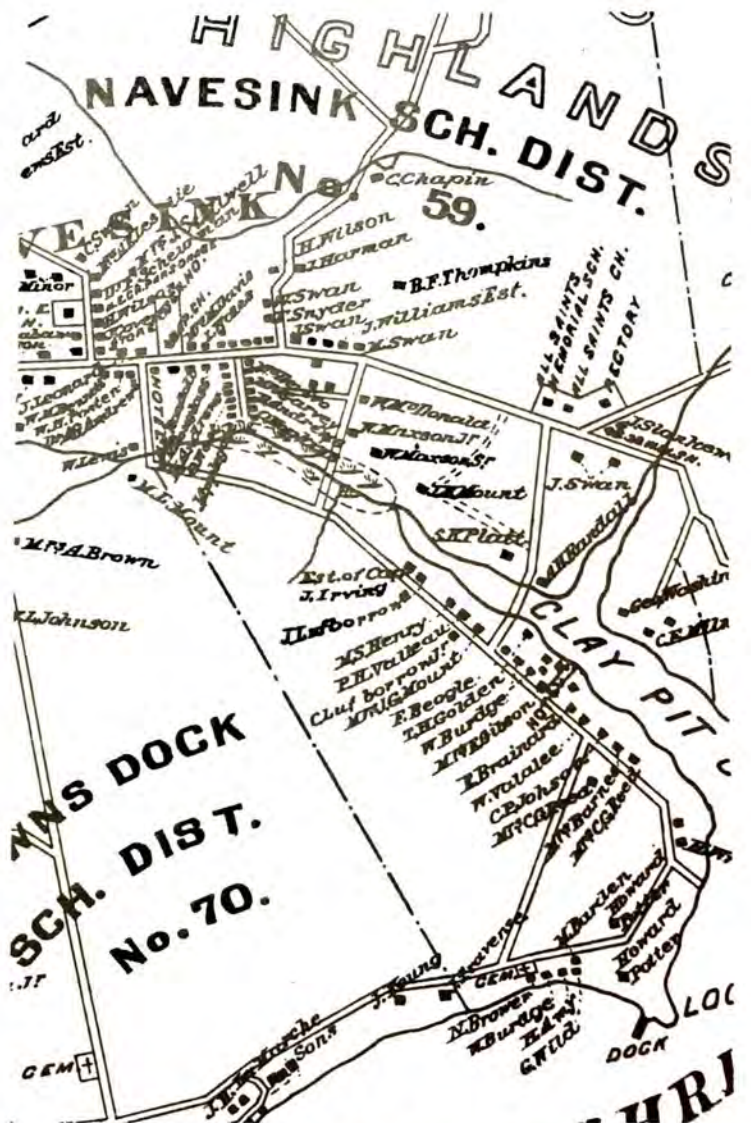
HIGHLANDS

NAVESINK SCH. DIST. No. 59.

ard

ens Est.

C.Chapin

H.Wilson

J.Harman

B.F.Thompkins

J.Swan

Snyder

J.Swan

J.Williams Est.

J.Swan

ALL SAINTS MEMORIAL SCH.

ALL SAINTS CH.

RECTORY

Minor

J.Leonard

W.Lewis

W.J.Mount

M.L.Mount

F.McDonald

N.Maxson Jr.

W.Maxson Sr.

J.Swan

S.K.Platt

M.Burdall

Mrs A.Brown

L.Johnson

Est. of Capt. J.Irving

J.Luf borrow

M.S.Henry

P.H.Valleau

C.Luf borrow Jr.

Mrs I.G.Mount

F.Beogle

T.H.Golden

W.Burdge

Mrs W.Gibson

R.Brainard

W.Valalee

C.P.Johnson

Mrs C.A.Ross

W.Barnes

Mrs C.G.Ross

CLAY PIT

Geo.Watkins

C.E.Mil

NS DOCK SCH. DIST. No. 70.

J.Young

Cravens

CEM.

N.Brower

W.Burdge

E.Arey

G.Wild

H.Barden

Edward Potter

Howard Potter

DOCK

LO

Sons

CEM

HRI